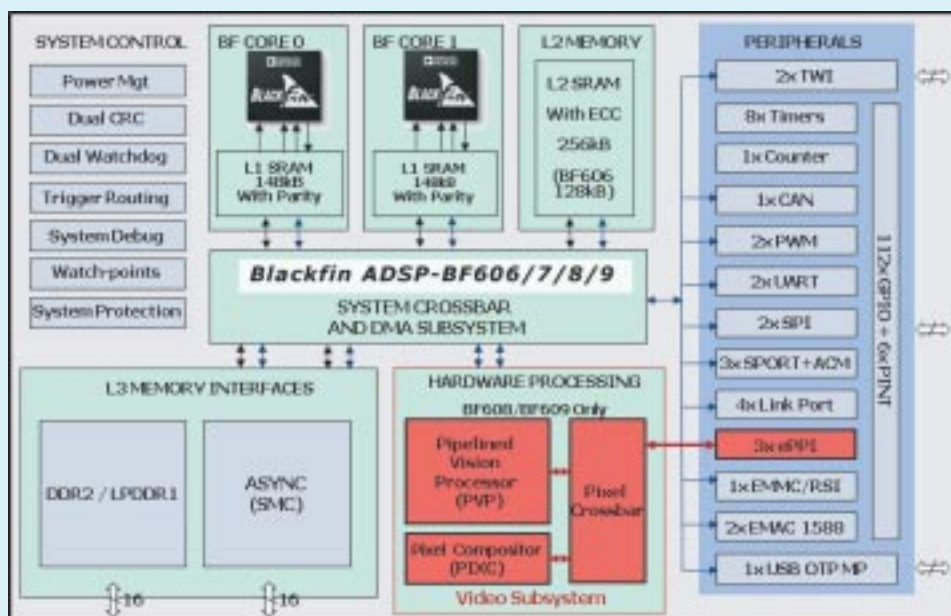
SYSTEM CONTROL

Power Mgt

Dual CRC

Dual Watchdog

Trigger Routing

System Debug

Watch-points

System Protection

BF CORE 0

L1 SRAM 148kB With Parity

BF CORE 1

L1 SRAM 148kB With Parity

L2 MEMORY

L2 SRAM With ECC 256kB (BF606 128kB)

Blackfin ADSP-BF606/7/8/9

SYSTEM CROSSBAR AND DMA SUBSYSTEM

L3 MEMORY INTERFACES

DDR2 / LPDDR1

ASYNC (SMC)

16

16

HARDWARE PROCESSING

BF608/BF609 Only

Pipelined Vision Processor (PVP)

Pixel Crossbar

Pixel Compositor (PDIC)

Video Subsystem

PERIPHERALS

2x TWI

8x Timers

1x Counter

1x CAN

2x PWM

2x UART

2x SPI

3x SPORT+ACM

4x Link Port

3x ePPI

1x EMMC/RSI

2x EMAC 1588

1x USB OTP MP

112x GPIO + 6x PINT